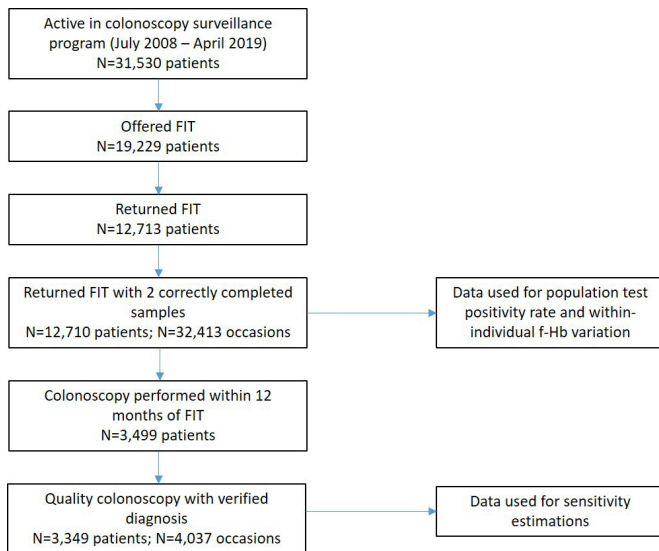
Active in colonoscopy surveillance program (July 2008 – April 2019)
N=31,530 patients

Offered FIT
N=19,229 patients

Returned FIT
N=12,713 patients

Returned FIT with 2 correctly completed samples
N=12,710 patients; 32,413 occasions

Data used for population test positivity rate and within-individual f-Hb variation

Colonoscopy performed within 12 months of FIT
N=3,499 patients

Quality colonoscopy with verified diagnosis
N=3,349 patients; N=4,037 occasions

Data used for sensitivity estimations